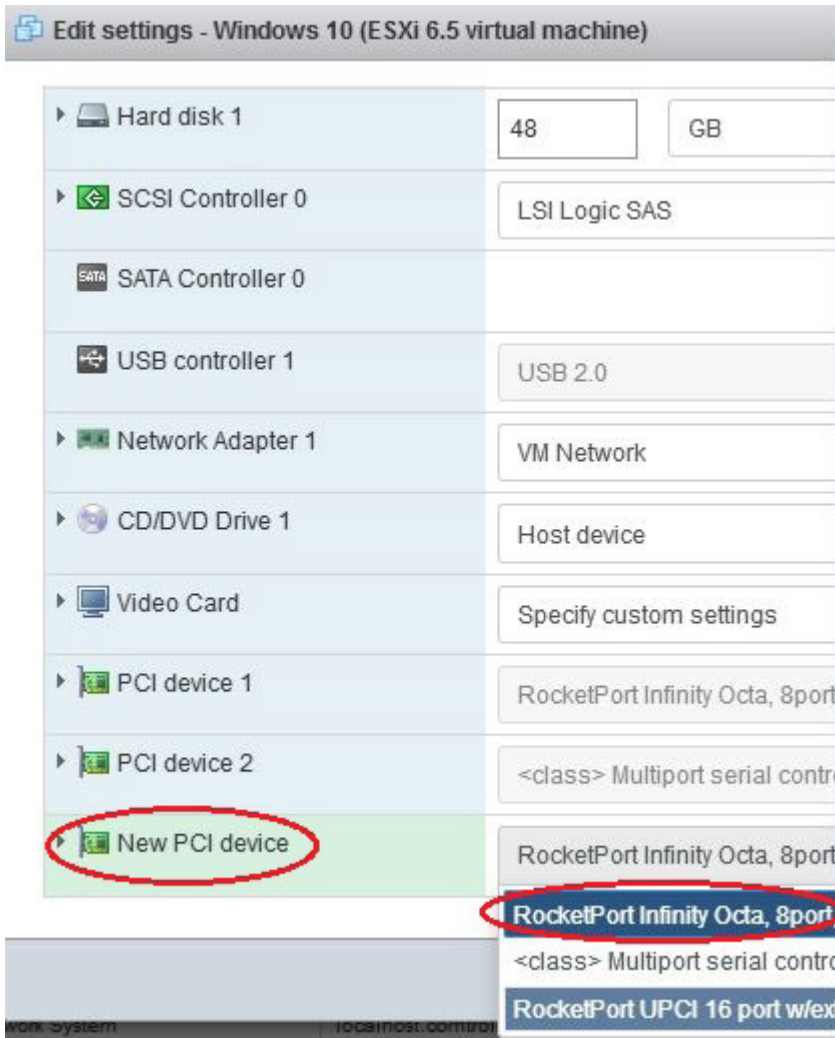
Edit settings - Windows 10 (ESXi 6.5 virtual machine)

| | |
|---|---|
| Hard disk 1 | 48 GB |
| SCSI Controller 0 | LSI Logic SAS |
| SATA Controller 0 | |
| USB controller 1 | USB 2.0 |
| Network Adapter 1 | VM Network |
| CD/DVD Drive 1 | Host device |
| Video Card | Specify custom settings |
| PCI device 1 | RocketPort Infinity Octa, 8port |
| PCI device 2 | <class> Multiport serial contro |
| New PCI device | RocketPort Infinity Octa, 8port |

RocketPort Infinity Octa, 8port
<class> Multiport serial contro
RocketPort UPCI 16 port w/ex

work System
localhost.comtro